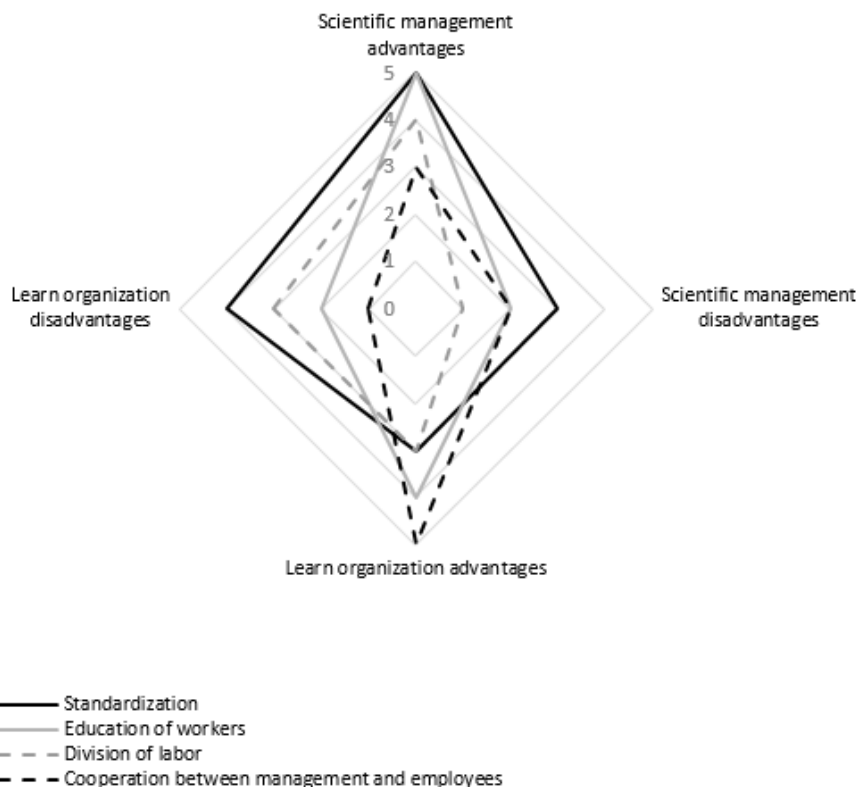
Scientific management advantages

5
4
3
2
1
0

Learn organization disadvantages

Scientific management disadvantages

Learn organization advantages

Standardization
Education of workers
Division of labor
Cooperation between management and employees